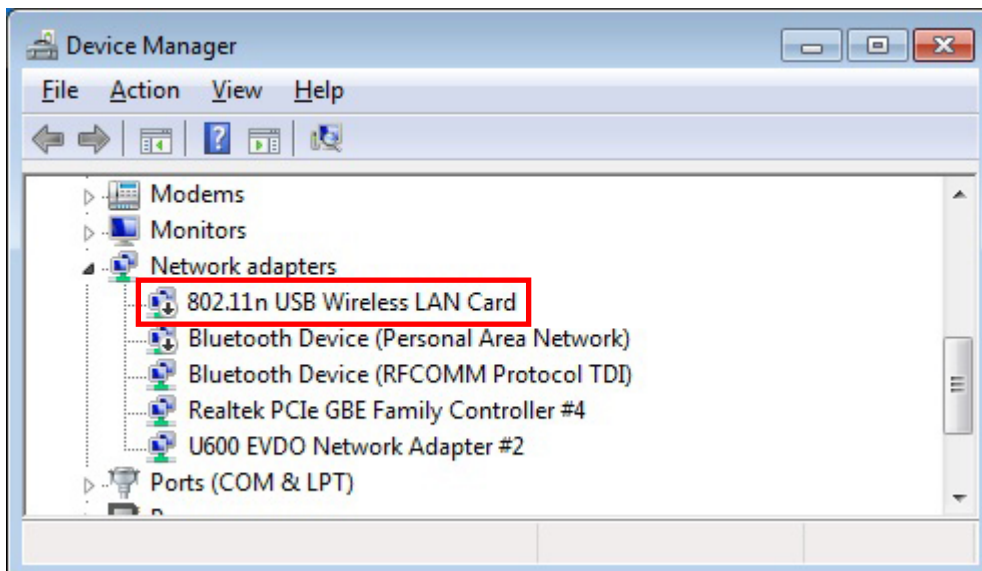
Device Manager

File Action View Help

Modems
Monitors
Network adapters
802.11n USB Wireless LAN Card
Bluetooth Device (Personal Area Network)
Bluetooth Device (RFCOMM Protocol TDI)
Realtek PCIe GBE Family Controller #4
U600 EVDO Network Adapter #2
Ports (COM & LPT)
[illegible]